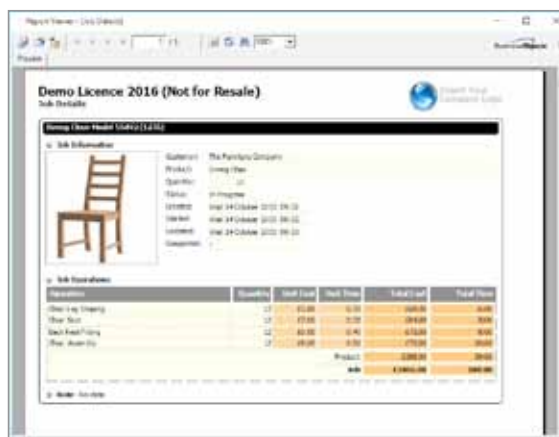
Report Viewer - [Job Details]

1 /1

100%

Preview

Demo Licence 2016 (Not for Resale)
Job Details

Insert Your Company Logo

Dining Chair Model 55492 [1235]

Job Information

Customer: The Furniture Company
Product: Dining Chair
Quantity: 12
Status: In Progress
Created: Wed 24 October 2012 09:32
Started: Wed 24 October 2012 09:32
Updated: Wed 24 October 2012 09:32
Completed:

Job Operations

| Operation | Quantity | Unit Cost | Unit Time | Total Cost | Total Time |
|---|---|---|---|---|---|
| Chair Leg Shaping | 12 | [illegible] | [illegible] | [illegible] | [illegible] |
| Chair Back | 12 | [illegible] | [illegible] | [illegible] | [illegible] |
| Back Rest Fitting | 12 | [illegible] | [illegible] | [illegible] | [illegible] |
| Chair Assembly | 12 | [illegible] | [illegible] | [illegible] | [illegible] |
| | | | Product | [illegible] | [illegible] |
| | | | Job | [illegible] | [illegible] |

Note: